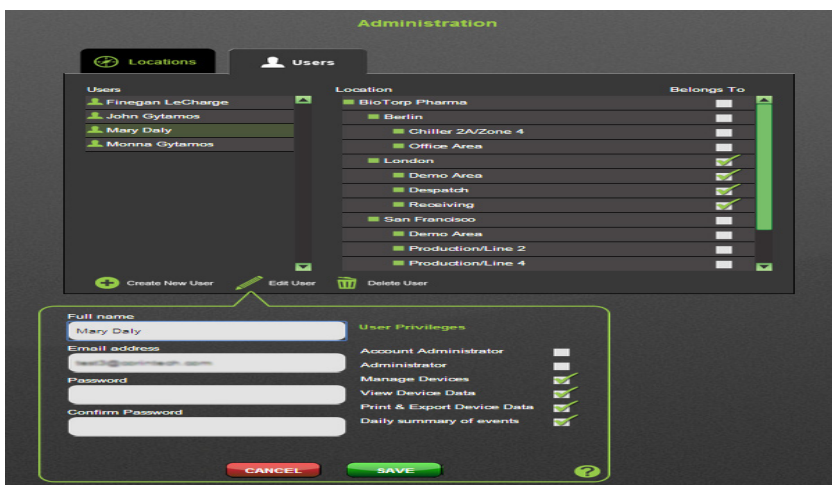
Administration

Locations

Users

| Users |
|---|
| Finegan LeCharge |
| John Gytamos |
| Mary Daly |
| Monna Gytamos |

| Location | Belongs To |
|---|---|
| BioTorp Pharma | |
| Berlin | |
| Chiller 2A/Zone 4 | |
| Office Area | |
| London | ✓ |
| Demo Area | ✓ |
| Despatch | ✓ |
| Receiving | ✓ |
| San Francisco | |
| Demo Area | |
| Production/Line 2 | |
| Production/Line 4 | |

Create New User

Edit User

Delete User

Full name

Mary Daly

Email address

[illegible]

Password

Confirm Password

User Privileges

Account Administrator

Administrator

Manage Devices ✓

View Device Data ✓

Print & Export Device Data ✓

Daily summary of events ✓

CANCEL

SAVE

?